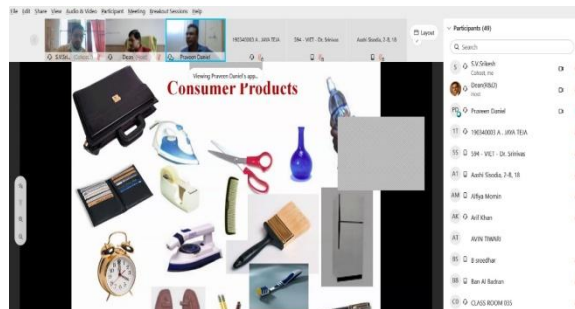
File Edit Share View Audio & Video Participant Meeting Breakout Sessions Help

S.V.Sr... Cohost
Dean (Host)
Praveen Daniel
19BS40003 A . JAYA TEJA
594 - VIIT - Dr. Srinivas
Aashi Sisodia, 2-B, 18

Layout

Viewing Praveen Daniel's app...

Consumer Products

Participants (49)

Search

S.V.Srilaksh Cohost, me
Dean(IIIb2) Host
Praveen Daniel
19BS40003 A . JAYA TEJA
594 - VIIT - Dr. Srinivas
Aashi Sisodia, 2-B, 18
Afiya Momin
Avil Khan
AVIN TIWARI
B sreedhar
Ban Al Badran
CLASS ROOM 035